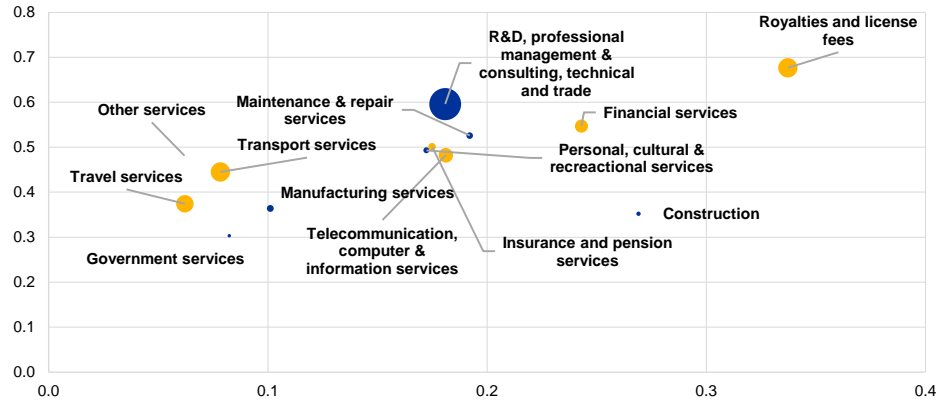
0.8
0.7
0.6
0.5
0.4
0.3
0.2
0.1
0.0

0.0
0.1
0.2
0.3
0.4

R&D, professional management & consulting, technical and trade

Royalties and license fees

Maintenance & repair services

Other services

Financial services

Transport services

Personal, cultural & recreactional services

Travel services

Manufacturing services

Construction

Telecommunication, computer & information services

Insurance and pension services

Government services